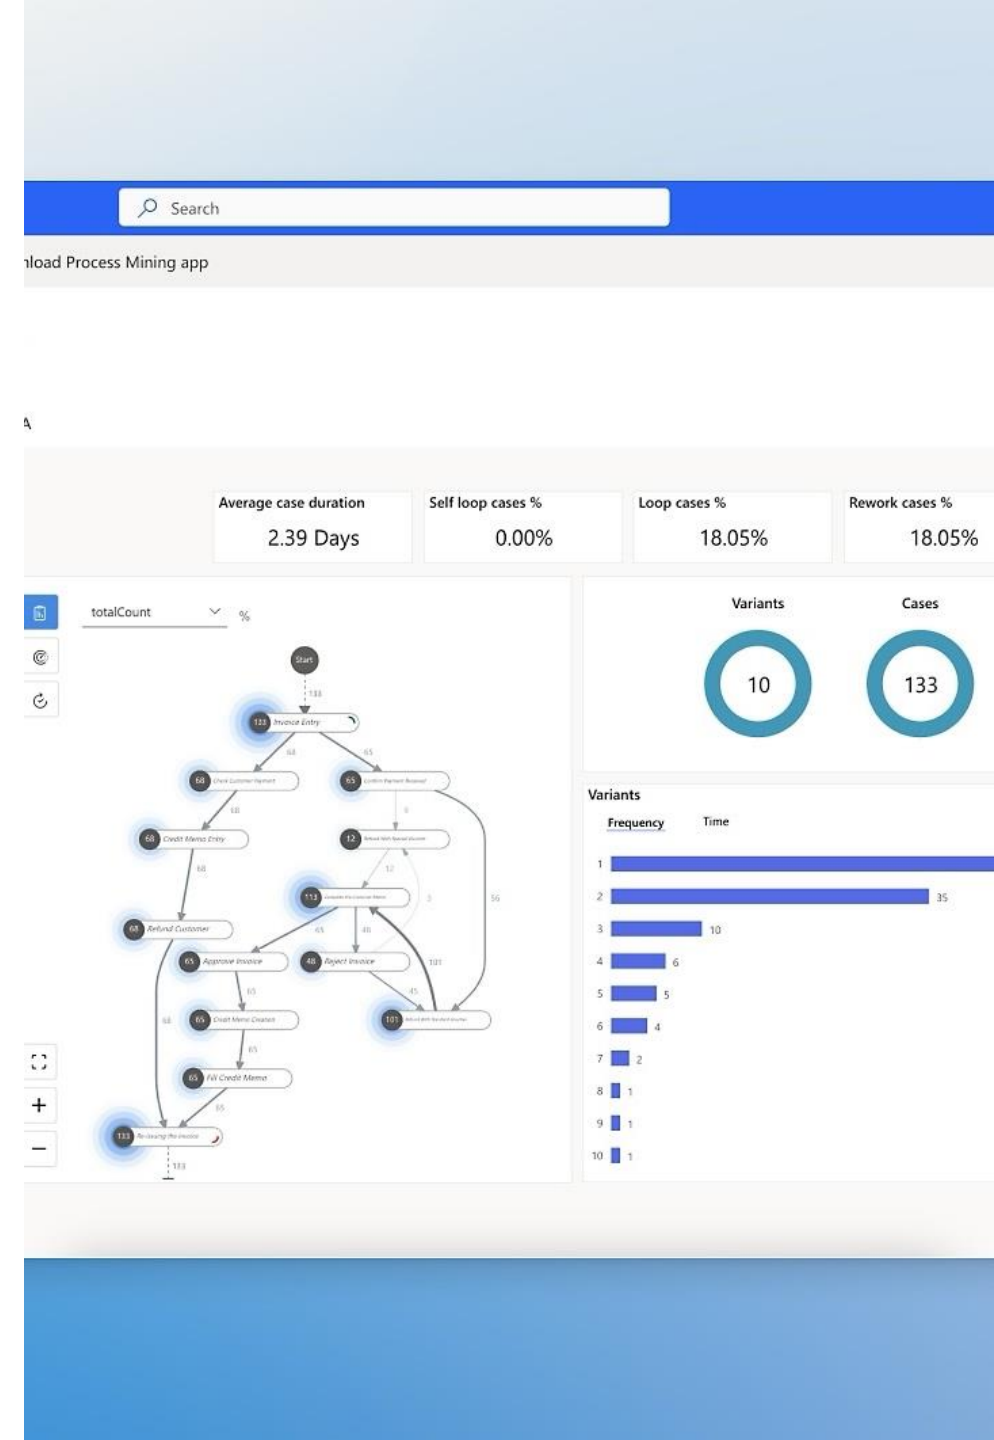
Search

nload Process Mining app

A

Average case duration
2.39 Days

Self loop cases %
0.00%

Loop cases %
18.05%

Rework cases %
18.05%

totalCount %

Start
133
133 Invoice Entry
68 65
68 Check Customer Payment
65 Confirm Payment Received
68
68 Credit Memo Entry
12 Refund With Special Discount
68
112
68 Refund Customer
65 48
65 Approve Invoice
48 Reject Invoice
101
65
65 Credit Memo Creation
101 Refund With Standard Voucher
65
65 Fill Credit Memo
65
133 Re-issuing the invoice
133

Variants
10

Cases
133

Variants
Frequency
Time

1
2 35
3 10
4 6
5 5
6 4
7 2
8 1
9 1
10 1